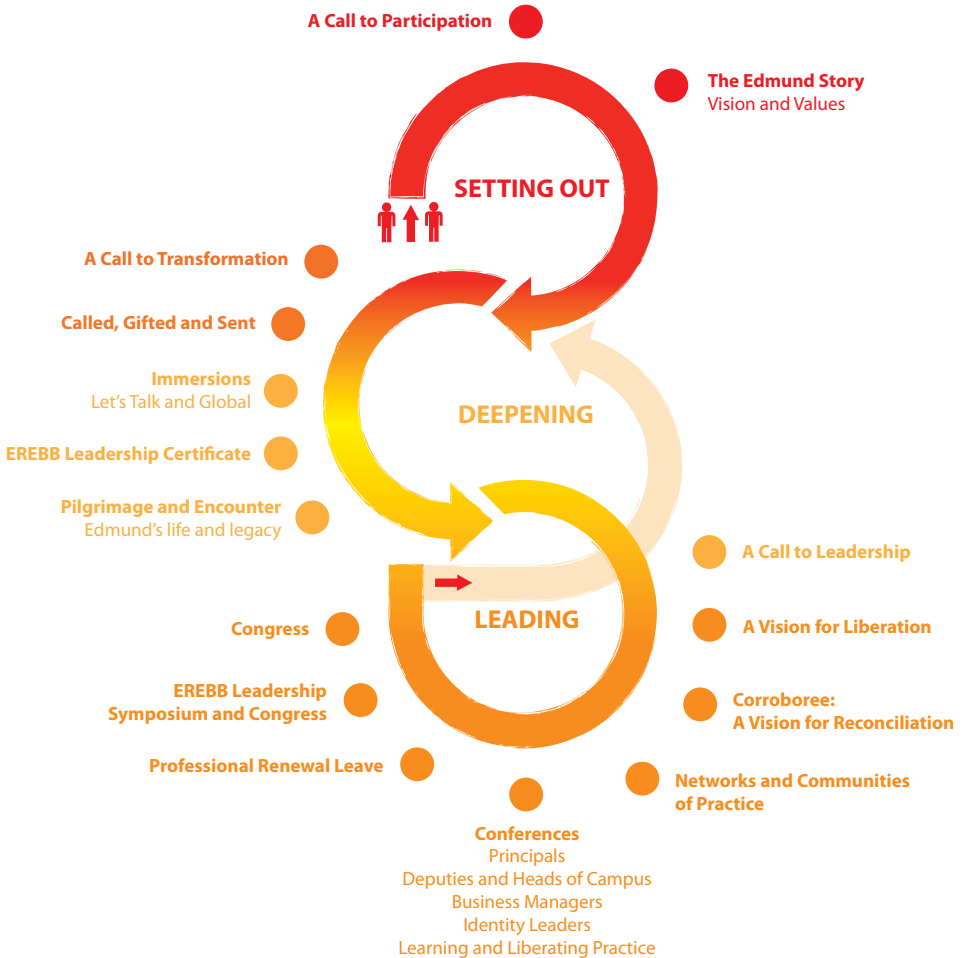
A Call to Participation

The Edmund Story
Vision and Values

SETTING OUT

A Call to Transformation

Called, Gifted and Sent

Immersions
Let's Talk and Global

DEEPENING

EREBB Leadership Certificate

Pilgrimage and Encounter
Edmund's life and legacy

A Call to Leadership

LEADING

Congress

A Vision for Liberation

EREBB Leadership
Symposium and Congress

Corroboree:
A Vision for Reconciliation

Professional Renewal Leave

Networks and Communities
of Practice

Conferences
Principals
Deputies and Heads of Campus
Business Managers
Identity Leaders
Learning and Liberating Practice